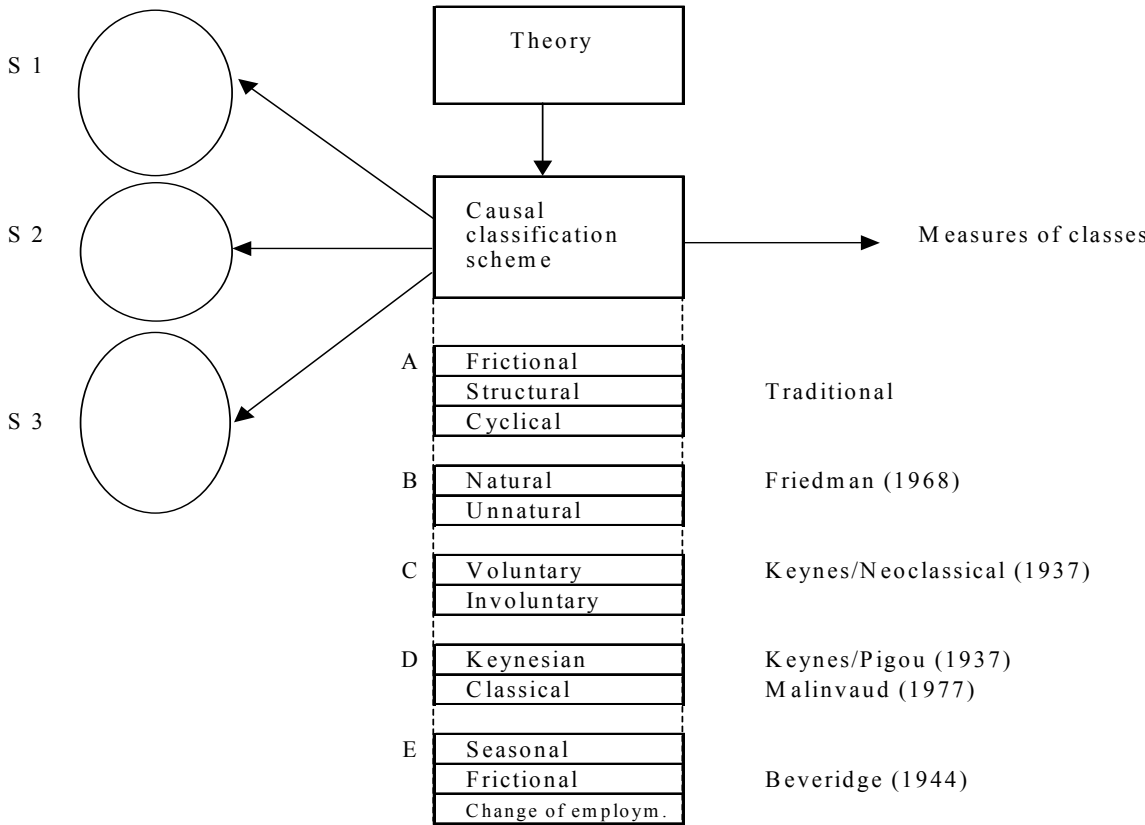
S 1

S 2

S 3

Theory

Causal classification scheme

Measures of classes

A
Frictional
Structural
Cyclical

Traditional

B
Natural
Unnatural

Friedman (1968)

C
Voluntary
Involuntary

Keynes/Neoclassical (1937)

D
Keynesian
Classical

Keynes/Pigou (1937)
Malinvaud (1977)

E
Seasonal
Frictional
Change of employm.

Beveridge (1944)